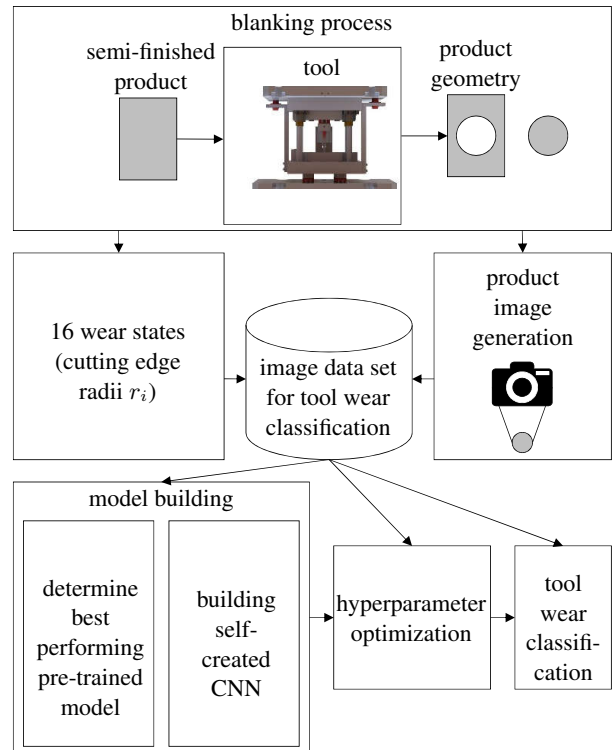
blanking process

semi-finished product

tool

product geometry

16 wear states (cutting edge radii $r_i$)

image data set for tool wear classification

product image generation

model building

determine best performing pre-trained model

building self-created CNN

hyperparameter optimization

tool wear classification